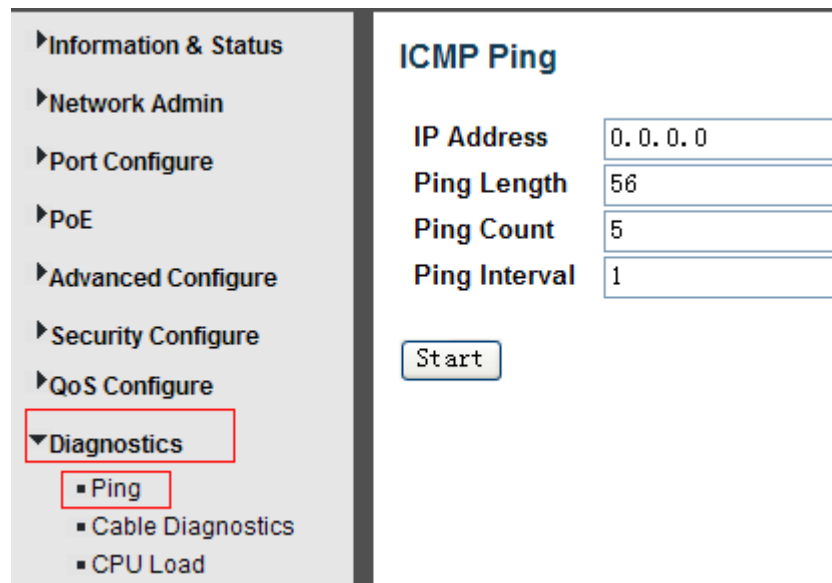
Information & Status

Network Admin

Port Configure

PoE

Advanced Configure

Security Configure

QoS Configure

Diagnostics

Ping

Cable Diagnostics

CPU Load

ICMP Ping

| | |
|---|---|
| IP Address | 0.0.0.0 |
| Ping Length | 56 |
| Ping Count | 5 |
| Ping Interval | 1 |

Start